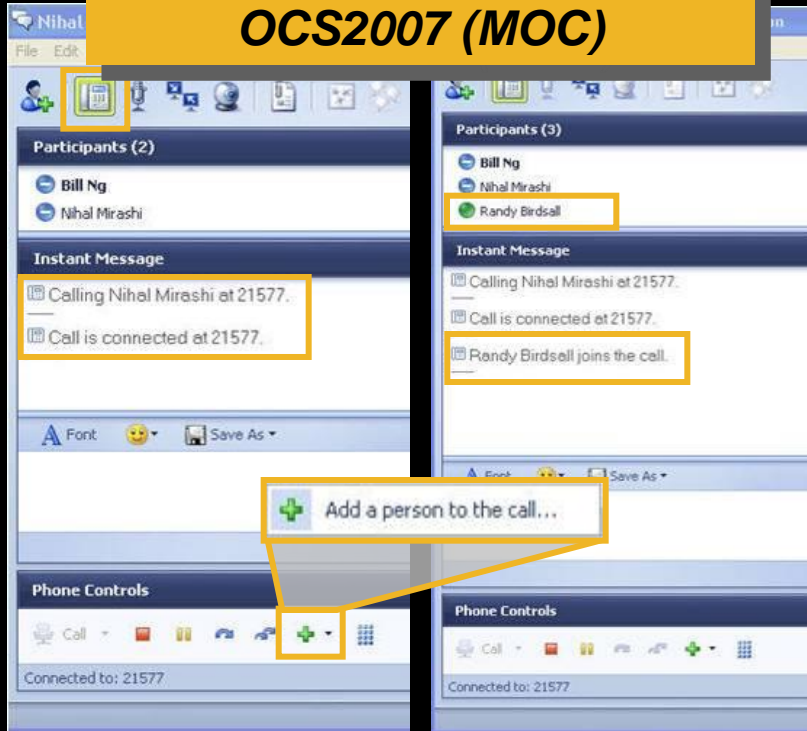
OCS2007 (MOC)

Nihal

File Edit

Participants (2)

Bill Ng

Nihal Mirashi

Instant Message

Calling Nihal Mirashi at 21577.

Call is connected at 21577.

Font

Save As

Phone Controls

Call

Connected to: 21577

Participants (3)

Bill Ng

Nihal Mirashi

Randy Birdsall

Instant Message

Calling Nihal Mirashi at 21577.

Call is connected at 21577.

Randy Birdsall joins the call.

Font

Save As

Add a person to the call...

Phone Controls

Call

Connected to: 21577